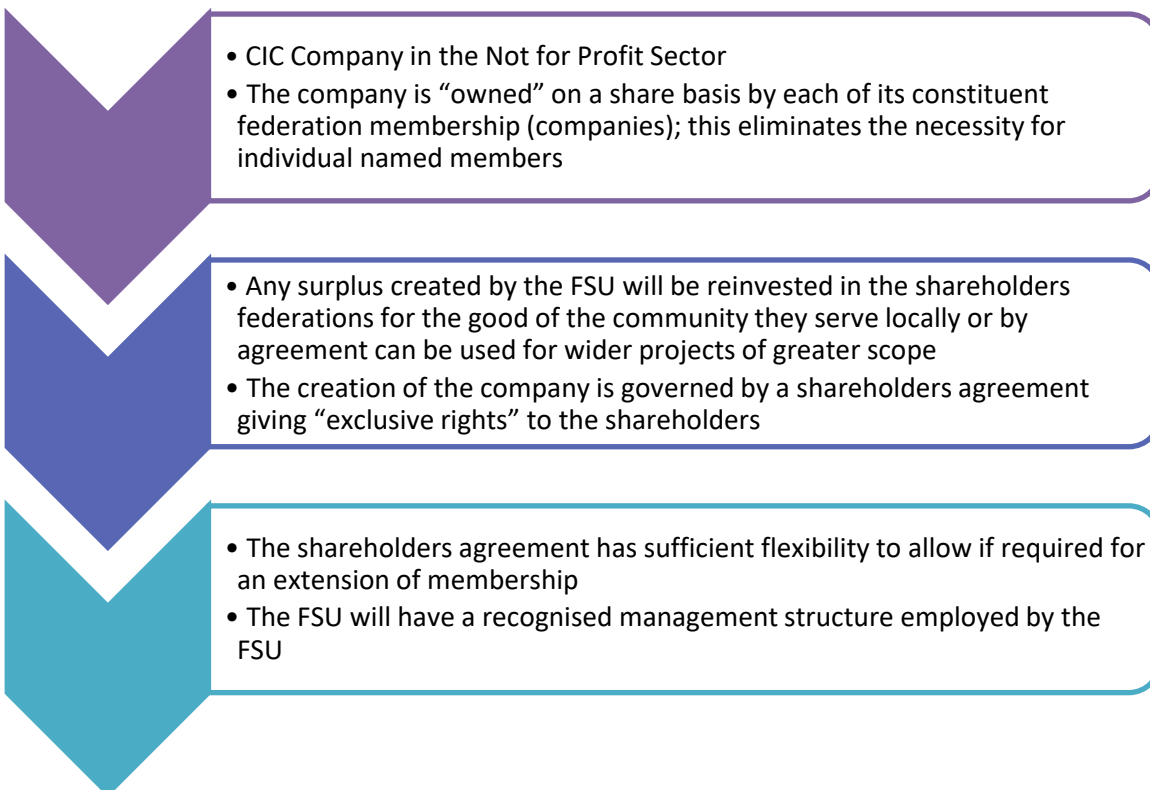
• CIC Company in the Not for Profit Sector
• The company is “owned” on a share basis by each of its constituent federation membership (companies); this eliminates the necessity for individual named members

• Any surplus created by the FSU will be reinvested in the shareholders federations for the good of the community they serve locally or by agreement can be used for wider projects of greater scope
• The creation of the company is governed by a shareholders agreement giving “exclusive rights” to the shareholders

• The shareholders agreement has sufficient flexibility to allow if required for an extension of membership
• The FSU will have a recognised management structure employed by the FSU